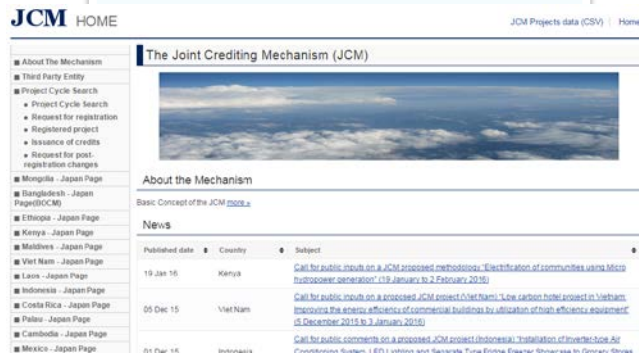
JCM HOME

JCM Projects data (CSV) | Home

About The Mechanism
Third Party Entity
Project Cycle Search
• Project Cycle Search
• Request for registration
• Registered project
• Issuance of credits
• Request for post-registration changes
Mongolia - Japan Page
Bangladesh - Japan Page(BOCM)
Ethiopia - Japan Page
Kenya - Japan Page
Maldives - Japan Page
Viet Nam - Japan Page
Laos - Japan Page
Indonesia - Japan Page
Costa Rica - Japan Page
Palau - Japan Page
Cambodia - Japan Page
Mexico - Japan Page

The Joint Crediting Mechanism (JCM)

About the Mechanism

Basic Concept of the JCM more »

News

| Published date | Country | Subject |
|---|---|---|
| 19 Jan 16 | Kenya | Call for public inputs on a JCM proposed methodology "Electrification of communities using Micro hydropower generation" (19 January to 2 February 2016) |
| 05 Dec 15 | Viet Nam | Call for public inputs on a proposed JCM project (Viet Nam) "Low carbon hotel project in Vietnam: Improving the energy efficiency of commercial buildings by utilization of high efficiency equipment" (5 December 2015 to 3 January 2016) |
| 01 Dec 15 | Indonesia | Call for public comments on a proposed JCM project (Indonesia) "Installation of Inverter-type Air Conditioning System, LED Lighting and Separate Type Fridge Freezer Showcase to Grocery Stores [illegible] |